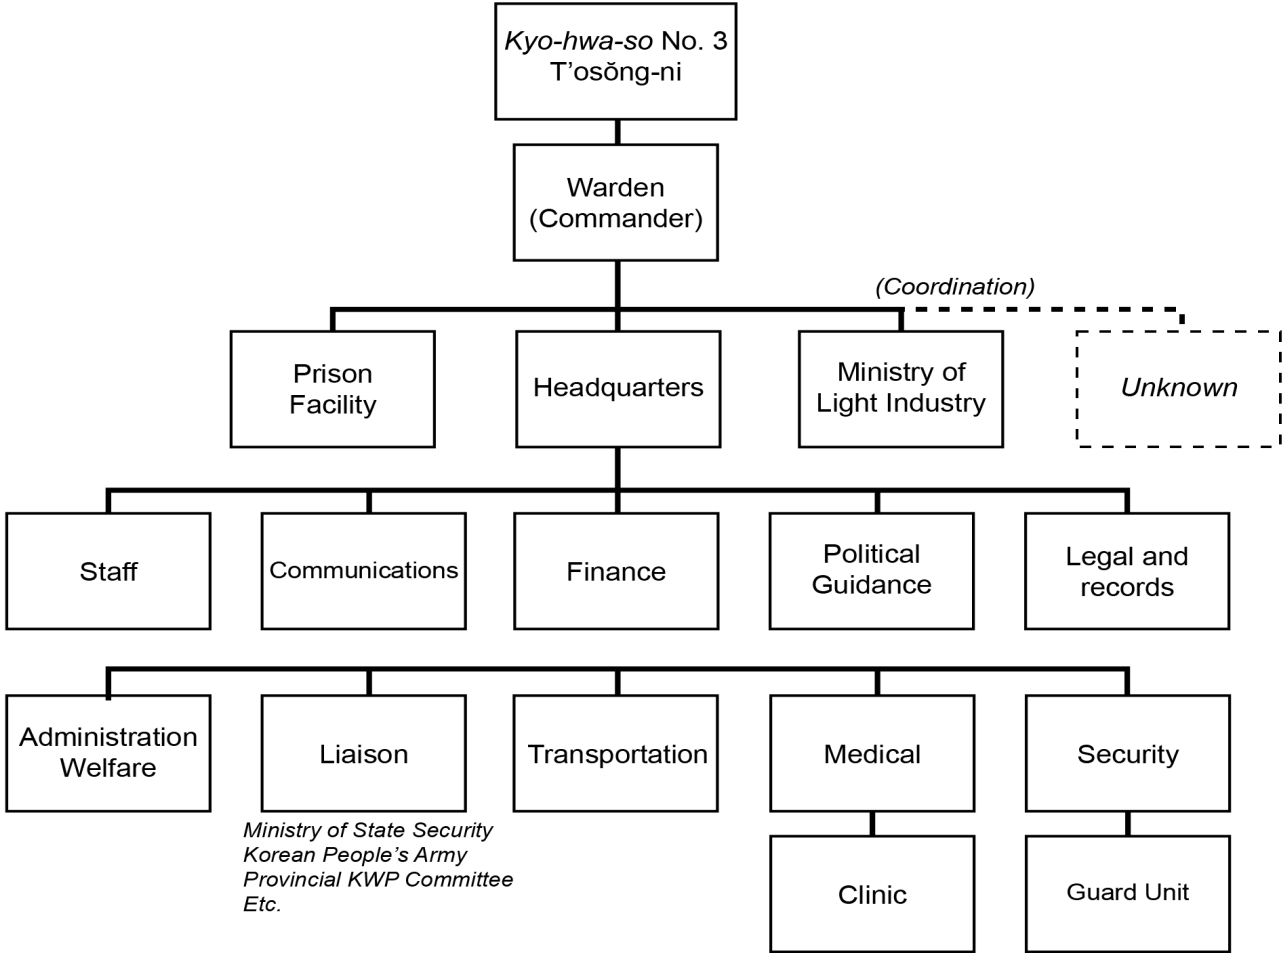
Kyo-hwa-so No. 3
T'osŏng-ni

Warden
(Commander)

(Coordination)

Prison Facility

Headquarters

Ministry of Light Industry

Unknown

Staff

Communications

Finance

Political Guidance

Legal and records

Administration Welfare

Liaison

Transportation

Medical

Security

Ministry of State Security
Korean People's Army
Provincial KWP Committee
Etc.

Clinic

Guard Unit